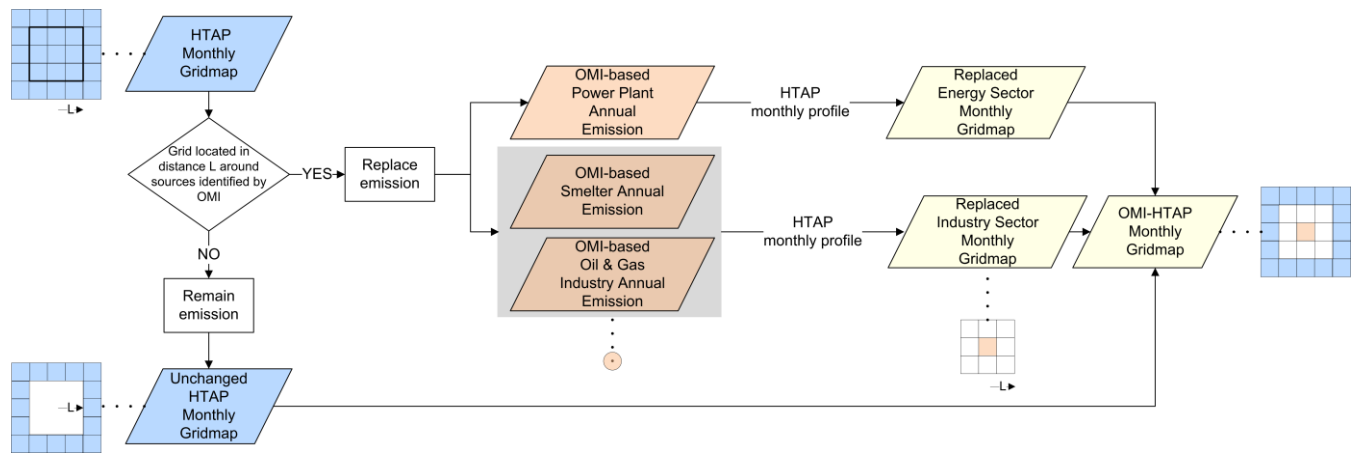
HTAP Monthly Gridmap

L

Grid located in distance L around sources identified by OMI

YES

Replace emission

NO

Remain emission

Unchanged HTAP Monthly Gridmap

L

OMI-based Power Plant Annual Emission

OMI-based Smelter Annual Emission

OMI-based Oil & Gas Industry Annual Emission

HTAP monthly profile

HTAP monthly profile

Replaced Energy Sector Monthly Gridmap

Replaced Industry Sector Monthly Gridmap

L

OMI-HTAP Monthly Gridmap